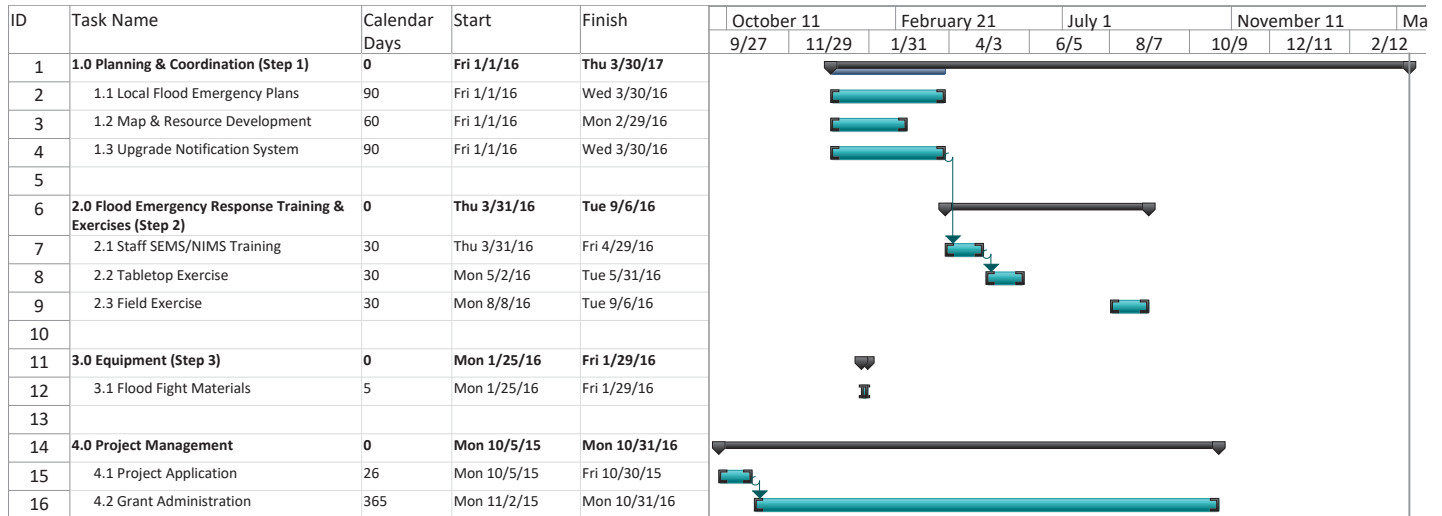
| ID | Task Name | Calendar Days | Start | Finish |
|---|---|---|---|---|
| 1 | 1.0 Planning & Coordination (Step 1) | 0 | Fri 1/1/16 | Thu 3/30/17 |
| 2 | 1.1 Local Flood Emergency Plans | 90 | Fri 1/1/16 | Wed 3/30/16 |
| 3 | 1.2 Map & Resource Development | 60 | Fri 1/1/16 | Mon 2/29/16 |
| 4 | 1.3 Upgrade Notification System | 90 | Fri 1/1/16 | Wed 3/30/16 |
| 5 | | | | |
| 6 | 2.0 Flood Emergency Response Training & Exercises (Step 2) | 0 | Thu 3/31/16 | Tue 9/6/16 |
| 7 | 2.1 Staff SEMS/NIMS Training | 30 | Thu 3/31/16 | Fri 4/29/16 |
| 8 | 2.2 Tabletop Exercise | 30 | Mon 5/2/16 | Tue 5/31/16 |
| 9 | 2.3 Field Exercise | 30 | Mon 8/8/16 | Tue 9/6/16 |
| 10 | | | | |
| 11 | 3.0 Equipment (Step 3) | 0 | Mon 1/25/16 | Fri 1/29/16 |
| 12 | 3.1 Flood Fight Materials | 5 | Mon 1/25/16 | Fri 1/29/16 |
| 13 | | | | |
| 14 | 4.0 Project Management | 0 | Mon 10/5/15 | Mon 10/31/16 |
| 15 | 4.1 Project Application | 26 | Mon 10/5/15 | Fri 10/30/15 |
| 16 | 4.2 Grant Administration | 365 | Mon 11/2/15 | Mon 10/31/16 |

October 11 | February 21 | July 1 | November 11 | Ma
9/27 | 11/29 | 1/31 | 4/3 | 6/5 | 8/7 | 10/9 | 12/11 | 2/12